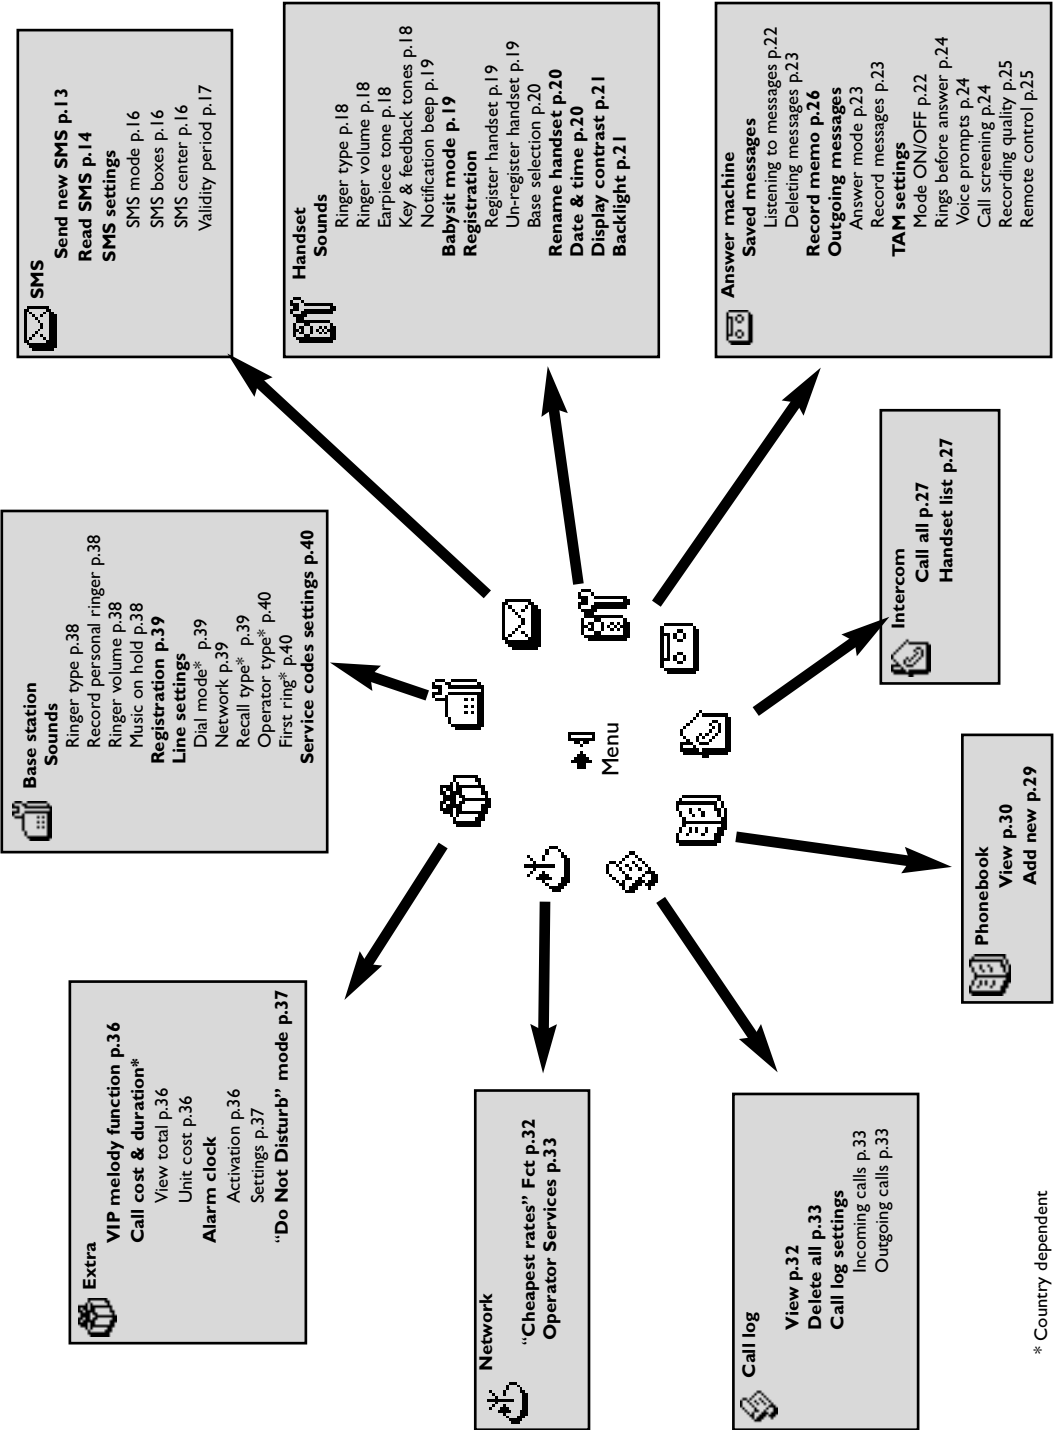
Menu

SMS
Send new SMS p.13
Read SMS p.14
SMS settings
SMS mode p.16
SMS boxes p.16
SMS center p.16
Validity period p.17

Handset
Sounds
Ringer type p.18
Ringer volume p.18
Earpiece tone p.18
Key & feedback tones p.18
Notification beep p.19
Babysit mode p.19
Registration
Register handset p.19
Un-register handset p.19
Base selection p.20
Rename handset p.20
Date & time p.20
Display contrast p.21
Backlight p.21

Answer machine
Saved messages
Listening to messages p.22
Deleting messages p.23
Record memo p.26
Outgoing messages
Answer mode p.23
Record messages p.23
TAM settings
Mode ON/OFF p.22
Rings before answer p.24
Voice prompts p.24
Call screening p.24
Recording quality p.25
Remote control p.25

Base station
Sounds
Ringer type p.38
Record personal ringer p.38
Ringer volume p.38
Music on hold p.38
Registration p.39
Line settings
Dial mode* p.39
Network p.39
Recall type* p.39
Operator type* p.40
First ring* p.40
Service codes settings p.40

Intercom
Call all p.27
Handset list p.27

Phonebook
View p.30
Add new p.29

Extra
VIP melody function p.36
Call cost & duration*
View total p.36
Unit cost p.36
Alarm clock
Activation p.36
Settings p.37
"Do Not Disturb" mode p.37

Network
"Cheapest rates" Fct p.32
Operator Services p.33

Call log
View p.32
Delete all p.33
Call log settings
Incoming calls p.33
Outgoing calls p.33

* Country dependent